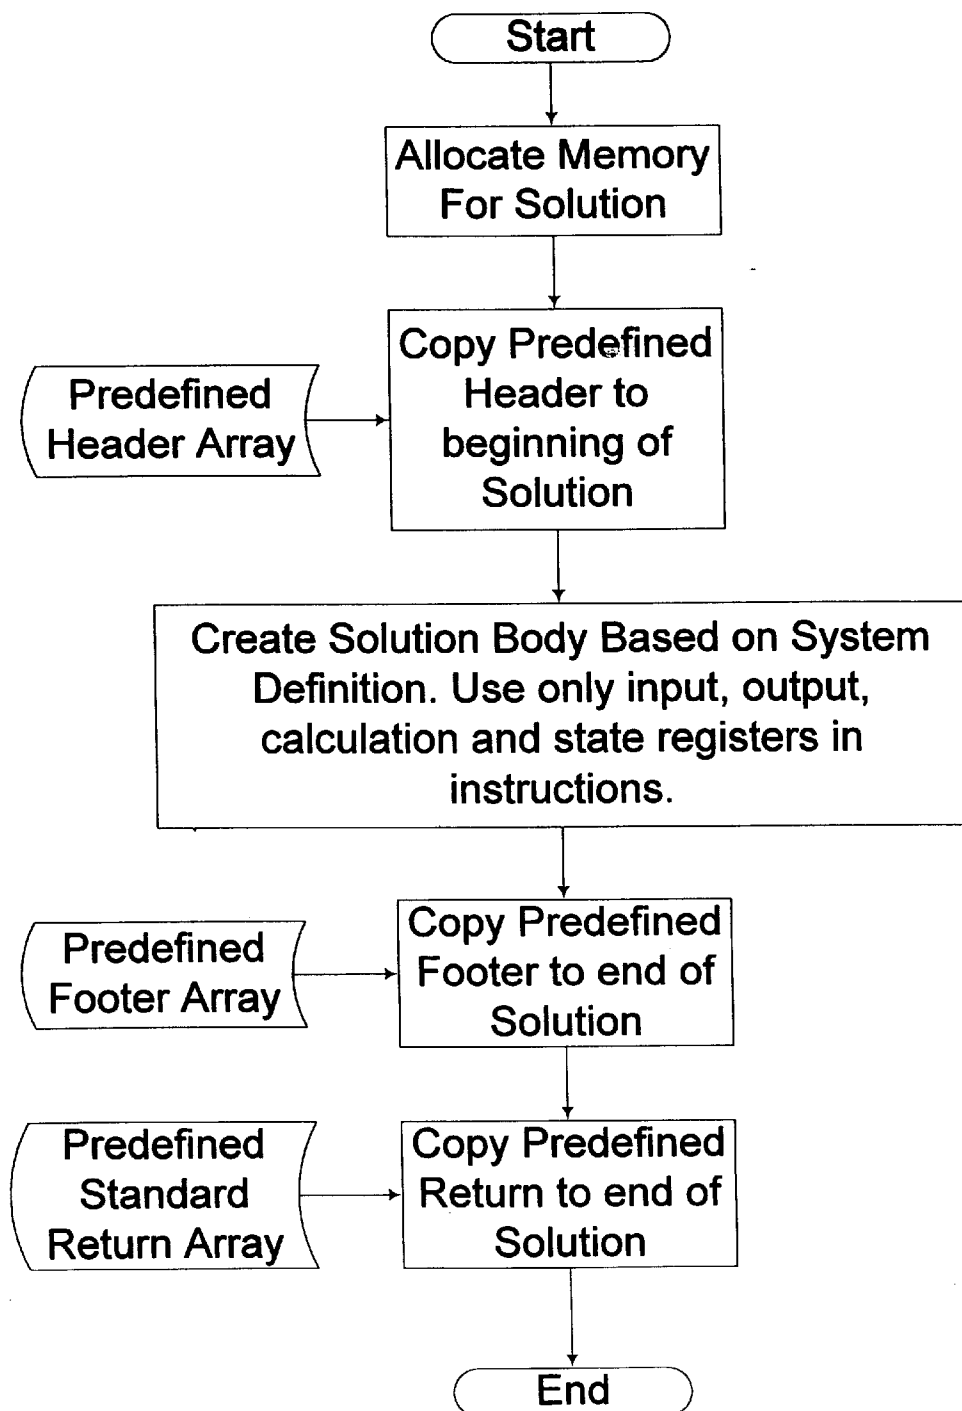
Start

Allocate Memory For Solution

Predefined Header Array

Copy Predefined Header to beginning of Solution

Create Solution Body Based on System Definition. Use only input, output, calculation and state registers in instructions.

Predefined Footer Array

Copy Predefined Footer to end of Solution

Predefined Standard Return Array

Copy Predefined Return to end of Solution

End